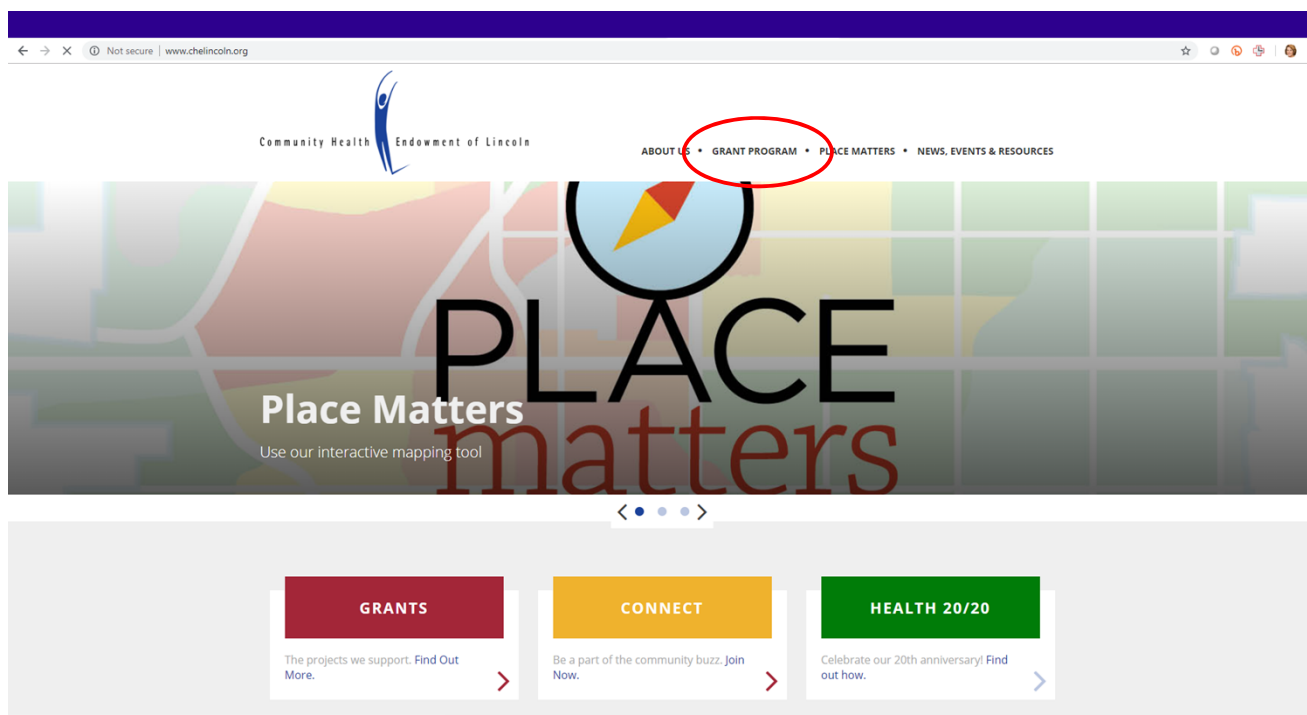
Not secure | www.chelincoln.org

Community Health Endowment of Lincoln

ABOUT US • GRANT PROGRAM • PLACE MATTERS • NEWS, EVENTS & RESOURCES

PLACE matters

Place Matters

Use our interactive mapping tool

GRANTS

The projects we support. Find Out More.

CONNECT

Be a part of the community buzz. Join Now.

HEALTH 20/20

Celebrate our 20th anniversary! Find out how.